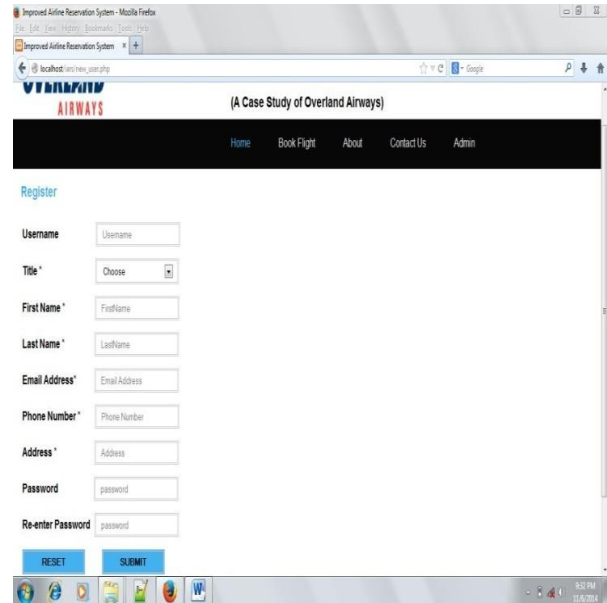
Improved Airline Reservation System - Mozilla Firefox

File Edit View History Bookmarks Tools Help

Improved Airline Reservation System ×

localhost/iars/new_user.php

Google

OVERLAND AIRWAYS

(A Case Study of Overland Airways)

Home Book Flight About Contact Us Admin

Register

Username Username

Title * Choose

First Name * FirstName

Last Name * LastName

Email Address* Email Address

Phone Number * Phone Number

Address * Address

Password password

Re-enter Password password

RESET SUBMIT

9:52 PM 11/6/2014